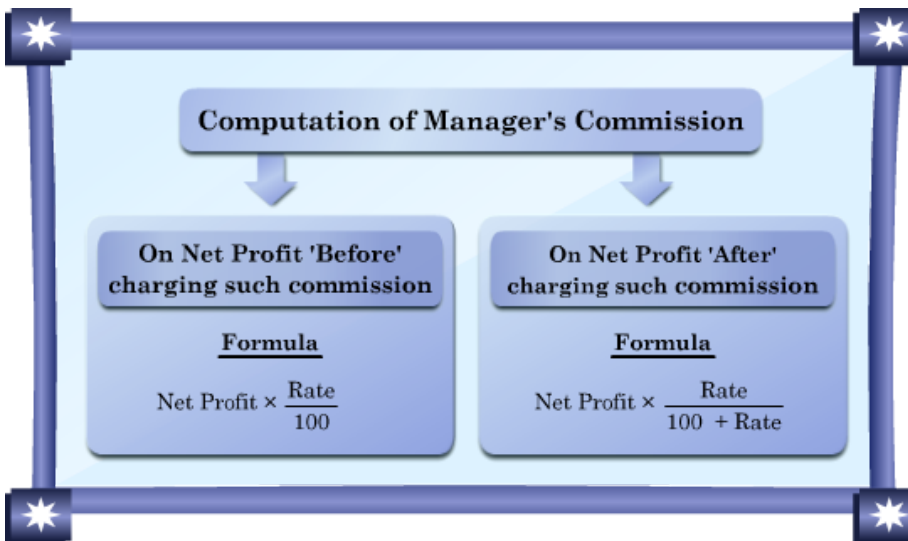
Computation of Manager's Commission

On Net Profit 'Before' charging such commission

Formula

Net Profit $\times \frac{\text{Rate}}{100}$

On Net Profit 'After' charging such commission

Formula

Net Profit $\times \frac{\text{Rate}}{100 + \text{Rate}}$